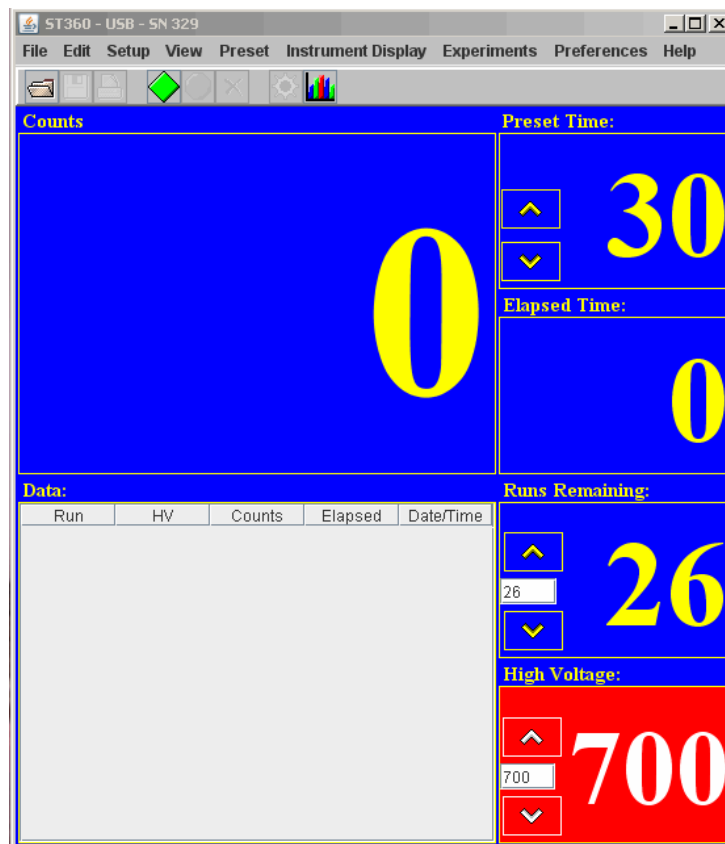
ST360 - USB - SN 329

File Edit Setup View Preset Instrument Display Experiments Preferences Help

Counts

0

Preset Time:

30

Elapsed Time:

0

Data:

| Run | HV | Counts | Elapsed | Date/Time |
|---|---|---|---|---|

Runs Remaining:

26

26

High Voltage:

700

700